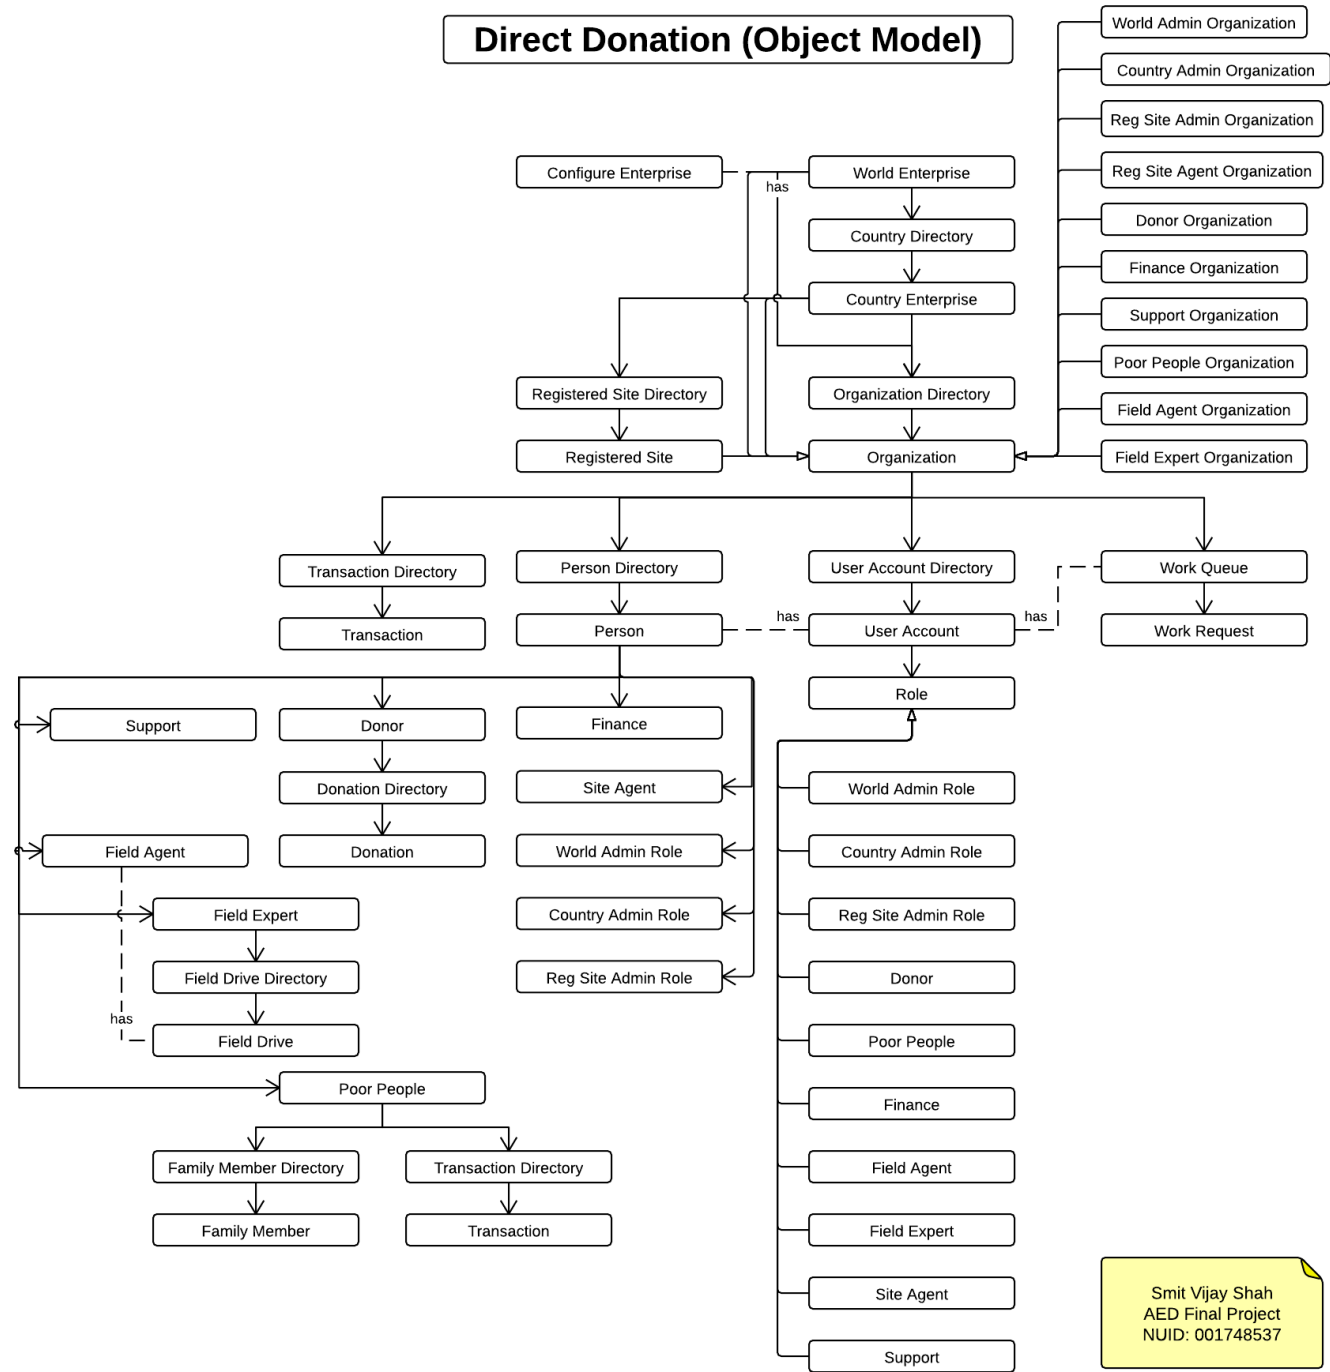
Direct Donation (Object Model)

World Admin Organization
Country Admin Organization
Reg Site Admin Organization
Reg Site Agent Organization
Donor Organization
Finance Organization
Support Organization
Poor People Organization
Field Agent Organization
Field Expert Organization

Configure Enterprise
has
World Enterprise
Country Directory
Country Enterprise
Registered Site Directory
Organization Directory
Registered Site
Organization

Transaction Directory
Transaction
Person Directory
Person
has
User Account Directory
User Account
has
Work Queue
Work Request
Role

Support
Donor
Donation Directory
Donation
Finance
Site Agent
World Admin Role
Country Admin Role
Reg Site Admin Role
Field Agent
Field Expert
Field Drive Directory
has
Field Drive
Poor People
Family Member Directory
Family Member
Transaction Directory
Transaction

World Admin Role
Country Admin Role
Reg Site Admin Role
Donor
Poor People
Finance
Field Agent
Field Expert
Site Agent
Support

Smit Vijay Shah
AED Final Project
NUID: 001748537